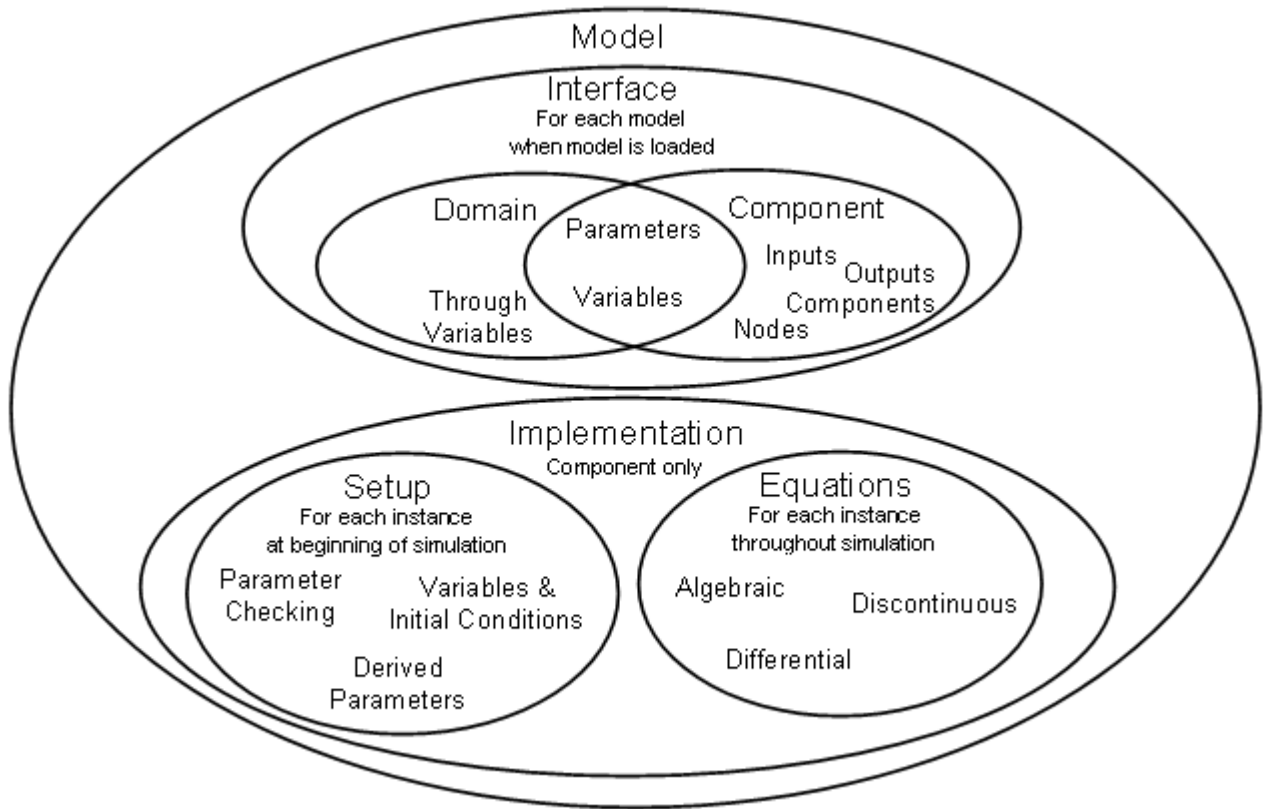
Model

Interface
For each model
when model is loaded

Domain

Through
Variables

Parameters

Variables

Component

Inputs
Outputs
Components
Nodes

Implementation
Component only

Setup
For each instance
at beginning of simulation

Parameter
Checking

Variables &
Initial Conditions

Derived
Parameters

Equations
For each instance
throughout simulation

Algebraic

Discontinuous

Differential